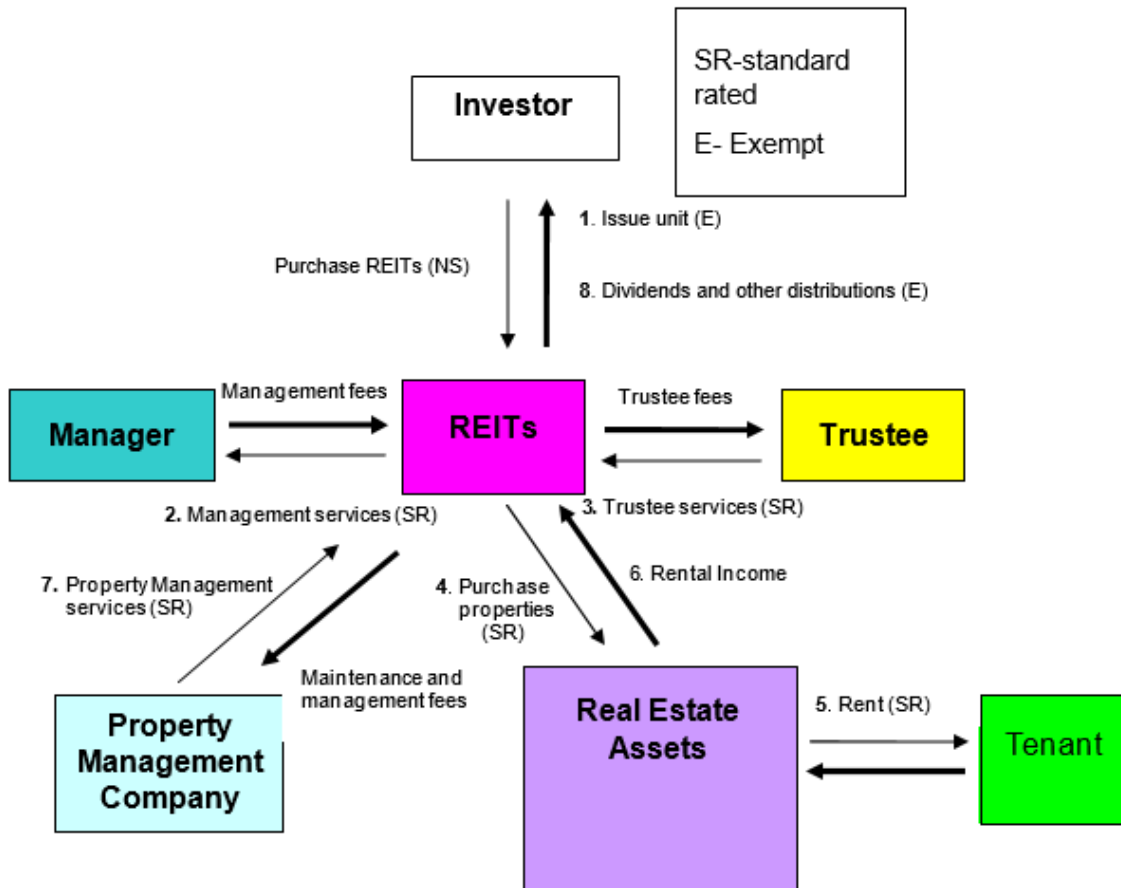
Investor

SR-standard rated

E- Exempt

1. Issue unit (E)

Purchase REITs (NS)

8. Dividends and other distributions (E)

Management fees

Manager

REITs

Trustee fees

Trustee

2. Management services (SR)

3. Trustee services (SR)

7. Property Management services (SR)

4. Purchase properties (SR)

6. Rental Income

Maintenance and management fees

Property Management Company

Real Estate Assets

5. Rent (SR)

Tenant